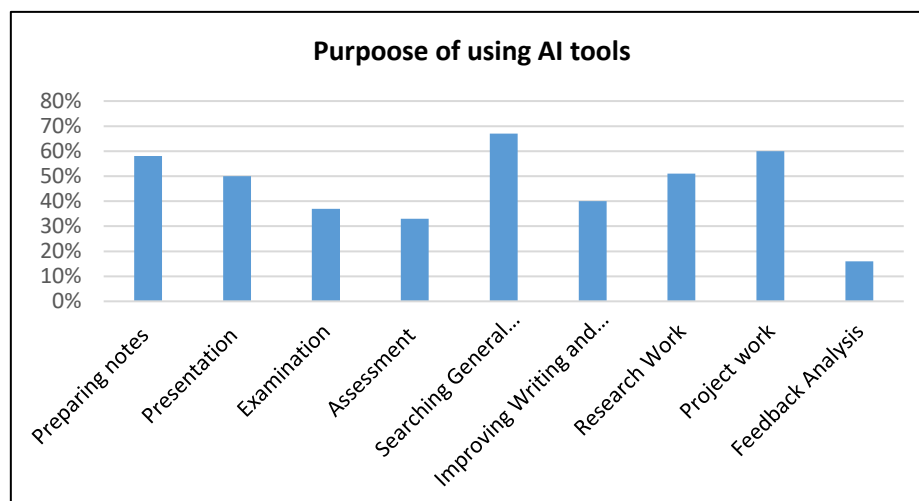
Purpoose of using AI tools

80%
70%
60%
50%
40%
30%
20%
10%
0%

Preparing notes
Presentation
Examination
Assessment
Searching General...
Improving Writing and...
Research Work
Project work
Feedback Analysis